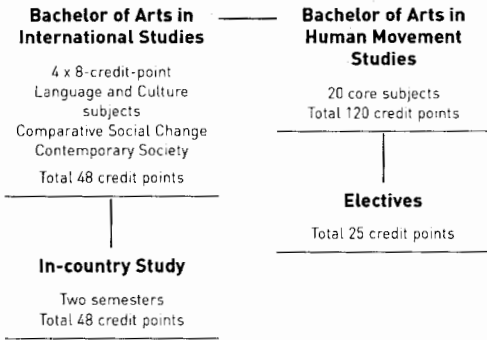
Bachelor of Arts in International Studies

4 x 8-credit-point Language and Culture subjects
Comparative Social Change
Contemporary Society

Total 48 credit points

In-country Study

Two semesters
Total 48 credit points

Bachelor of Arts in Human Movement Studies

20 core subjects
Total 120 credit points

Electives

Total 25 credit points